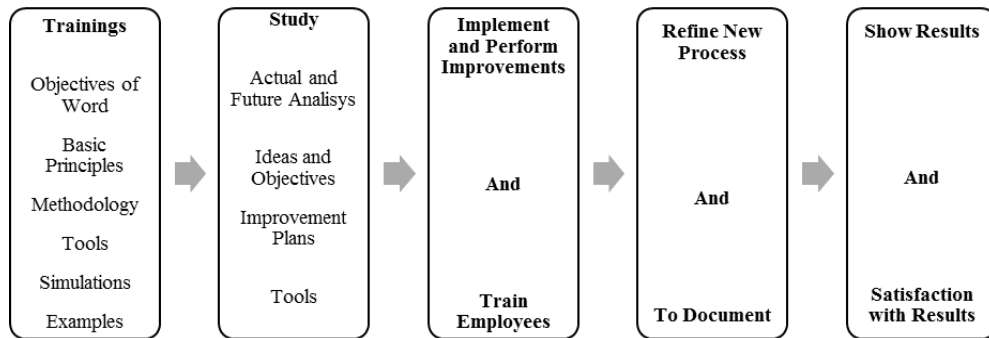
Trainings

Objectives of Word

Basic Principles

Methodology

Tools

Simulations

Examples

Study

Actual and Future Analisys

Ideas and Objectives

Improvement Plans

Tools

Implement and Perform Improvements

And

Train Employees

Refine New Process

And

To Document

Show Results

And

Satisfaction with Results